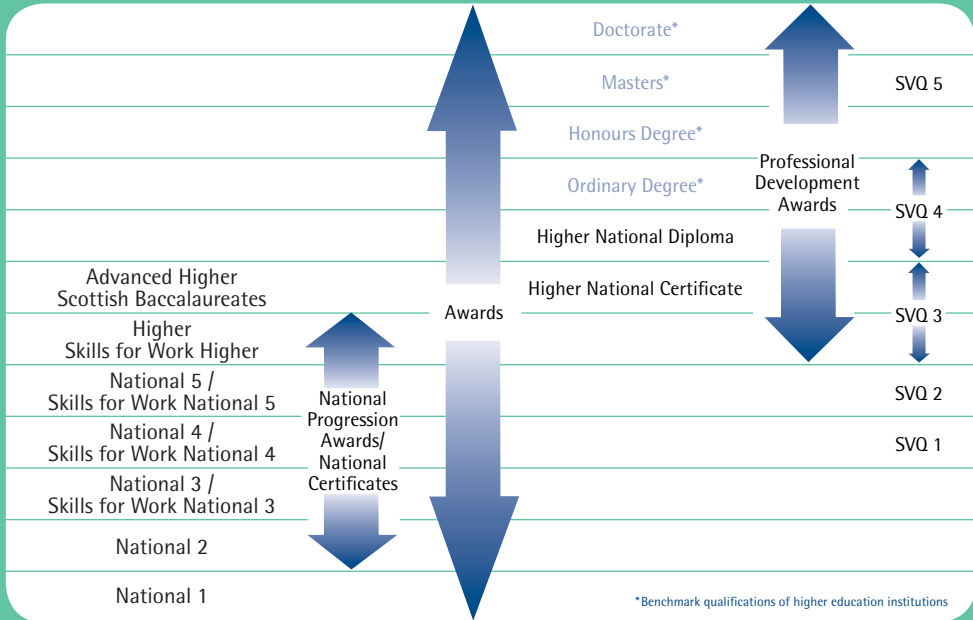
Doctorate*

Masters*

SVQ 5

Honours Degree*

Professional Development Awards

Ordinary Degree*

SVQ 4

Higher National Diploma

Advanced Higher
Scottish Baccalaureates

Higher National Certificate

Awards

SVQ 3

Higher
Skills for Work Higher

National 5 /
Skills for Work National 5

SVQ 2

National Progression Awards/ National Certificates

National 4 /
Skills for Work National 4

SVQ 1

National 3 /
Skills for Work National 3

National 2

National 1

*Benchmark qualifications of higher education institutions